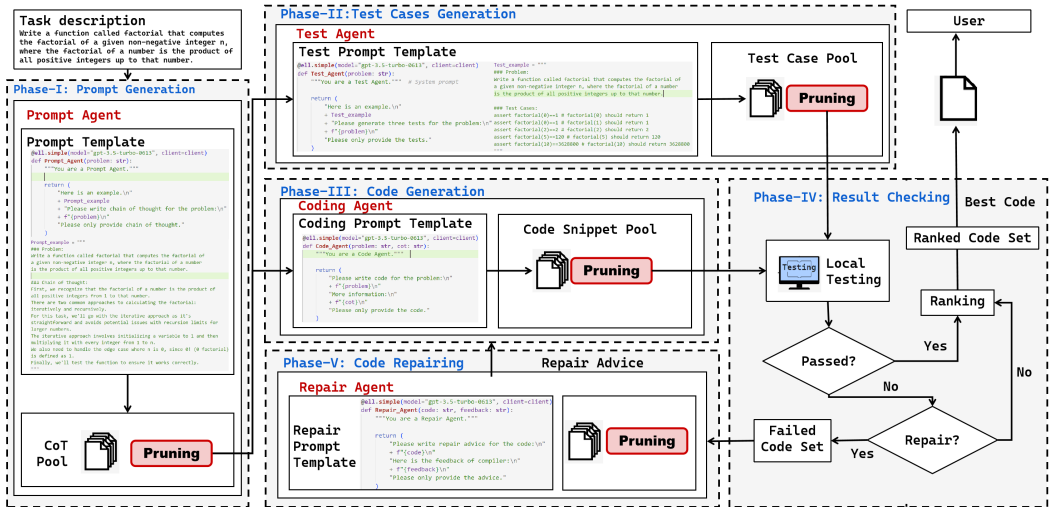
Task description
Write a function called factorial that computes the factorial of a given non-negative integer n, where the factorial of a number is the product of all positive integers up to that number.

Phase-I: Prompt Generation

Prompt Agent

Prompt Template

@ell.simple(model="gpt-3.5-turbo-0613", client=client)
def Prompt_Agent(problem: str):
    """You are a Prompt Agent."""

    return (
        "Here is an example.\n"
        + Prompt_example
        + "Please write chain of thought for the problem:\n"
        + f"{problem}\n"
        "Please only provide chain of thought."
    )

Prompt_example = """
### Problem:
Write a function called factorial that computes the factorial of a given non-negative integer n, where the factorial of a number is the product of all positive integers up to that number.

### Chain of Thought:
First, we recognize that the factorial of a number is the product of all positive integers from 1 to that number.
There are two common approaches to calculating the factorial: iteratively and recursively.
For this task, we'll go with the iterative approach as it's straightforward and avoids potential issues with recursion limits for larger numbers.
The iterative approach involves initializing a variable to 1 and then multiplying it with every integer from 1 to n.
We also need to handle the edge case where n is 0, since 0! (0 factorial) is defined as 1.
Finally, we'll test the function to ensure it works correctly.
"""

CoT Pool

Pruning

Phase-II:Test Cases Generation

Test Agent

Test Prompt Template

@ell.simple(model="gpt-3.5-turbo-0613", client=client)
def Test_Agent(problem: str):
    """You are a Test Agent."""  # System prompt

    return (
        "Here is an example.\n"
        + Test_example
        + "Please generate three tests for the problem:\n"
        + f"{problem}\n"
        "Please only provide the tests."
    )

Test_example = """
### Problem:
Write a function called factorial that computes the factorial of a given non-negative integer n, where the factorial of a number is the product of all positive integers up to that number.

### Test Cases:
assert factorial(0)==1 # factorial(0) should return 1
assert factorial(1)==1 # factorial(1) should return 1
assert factorial(2)==2 # factorial(2) should return 2
assert factorial(5)==120 # factorial(5) should return 120
assert factorial(10)==3628800 # factorial(10) should return 3628800
"""

Test Case Pool

Pruning

Phase-III: Code Generation

Coding Agent

Coding Prompt Template

@ell.simple(model="gpt-3.5-turbo-0613", client=client)
def Code_Agent(problem: str, cot: str):
    """You are a Code Agent."""

    return (
        "Please write code for the problem:\n"
        + f"{problem}\n"
        "More information:\n"
        + f"{cot}\n"
        "Please only provide the code."
    )

Code Snippet Pool

Pruning

Phase-V: Code Repairing

Repair Advice

Repair Agent

Repair Prompt Template

@ell.simple(model="gpt-3.5-turbo-0613", client=client)
def Repair_Agent(code: str, feedback: str):
    """You are a Repair Agent."""

    return (
        "Please write repair advice for the code:\n"
        + f"{code}\n"
        "Here is the Feedback of compiler:\n"
        + f"{feedback}\n"
        "Please only provide the advice."
    )

Pruning

Phase-IV: Result Checking

User

Best Code

Ranked Code Set

Testing

Local Testing

Ranking

Passed?

Yes

No

No

Failed Code Set

Repair?

Yes